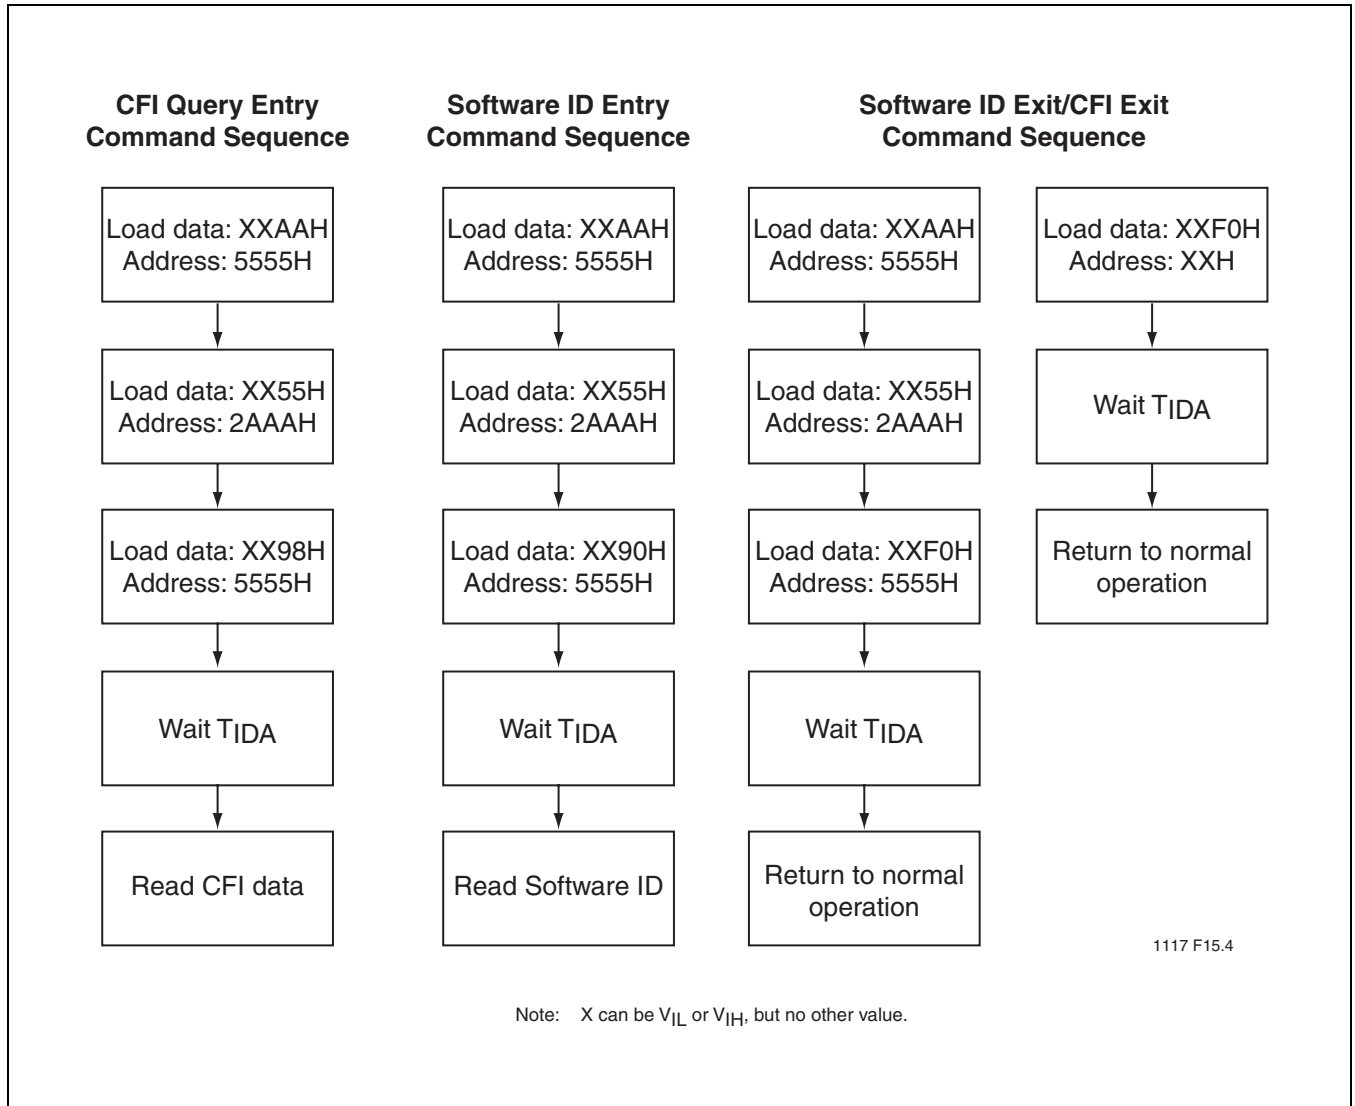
CFI Query Entry Command Sequence

Load data: XXAAH Address: 5555H

Load data: XX55H Address: 2AAAH

Load data: XX98H Address: 5555H

Wait $T_{IDA}$

Read CFI data

Software ID Entry Command Sequence

Load data: XXAAH Address: 5555H

Load data: XX55H Address: 2AAAH

Load data: XX90H Address: 5555H

Wait $T_{IDA}$

Read Software ID

Software ID Exit/CFI Exit Command Sequence

Load data: XXAAH Address: 5555H

Load data: XX55H Address: 2AAAH

Load data: XXF0H Address: 5555H

Wait $T_{IDA}$

Return to normal operation

Load data: XXF0H Address: XXH

Wait $T_{IDA}$

Return to normal operation

1117 F15.4

Note: X can be $V_{IL}$ or $V_{IH}$, but no other value.